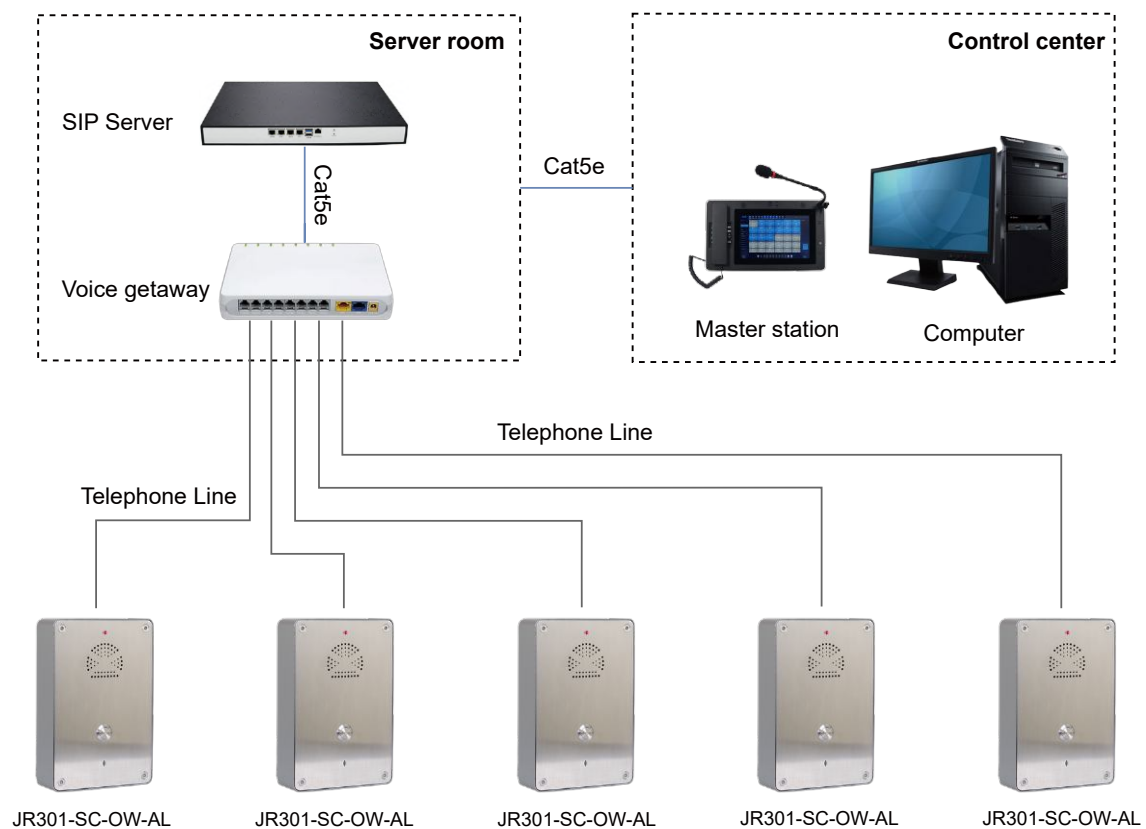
Server room

SIP Server

Cat5e

Voice getaway

Cat5e

Control center

Master station

Computer

Telephone Line

Telephone Line

JR301-SC-OW-AL

JR301-SC-OW-AL

JR301-SC-OW-AL

JR301-SC-OW-AL

JR301-SC-OW-AL